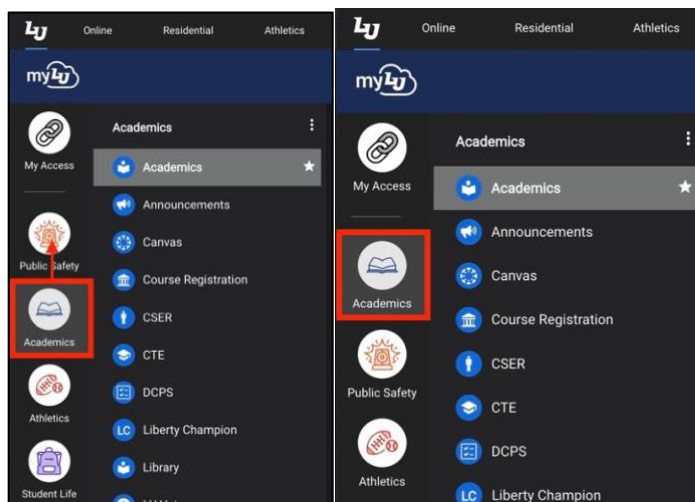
LU Online Residential Athletics

myLU

My Access

Public Safety

Academics

Athletics

Student Life

Academics

Academics

Announcements

Canvas

Course Registration

CSER

CTE

DCPS

LC Liberty Champion

Library

LU Online Residential Athletics

myLU

My Access

Academics

Public Safety

Athletics

Academics

Academics

Announcements

Canvas

Course Registration

CSER

CTE

DCPS

LC Liberty Champion